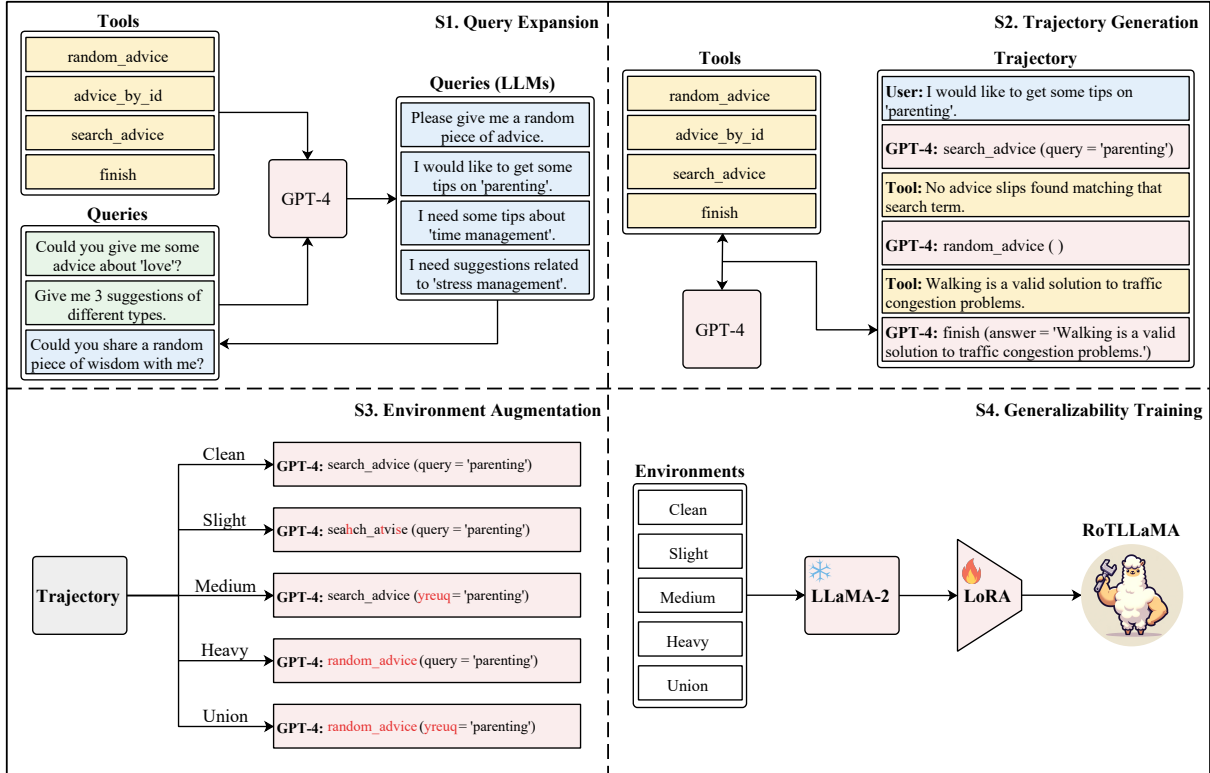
S1. Query Expansion

Tools

random_advice

advice_by_id

search_advice

finish

Queries

Could you give me some advice about 'love'?

Give me 3 suggestions of different types.

Could you share a random piece of wisdom with me?

GPT-4

Queries (LLMs)

Please give me a random piece of advice.

I would like to get some tips on 'parenting'.

I need some tips about 'time management'.

I need suggestions related to 'stress management'.

S2. Trajectory Generation

Tools

random_advice

advice_by_id

search_advice

finish

GPT-4

Trajectory

User: I would like to get some tips on 'parenting'.

GPT-4: search_advice (query = 'parenting')

Tool: No advice slips found matching that search term.

GPT-4: random_advice ( )

Tool: Walking is a valid solution to traffic congestion problems.

GPT-4: finish (answer = 'Walking is a valid solution to traffic congestion problems.')

S3. Environment Augmentation

Trajectory

Clean

GPT-4: search_advice (query = 'parenting')

Slight

GPT-4: seahch_atvise (query = 'parenting')

Medium

GPT-4: search_advice (yreuq = 'parenting')

Heavy

GPT-4: random_advice (query = 'parenting')

Union

GPT-4: random_advice (yreuq = 'parenting')

S4. Generalizability Training

Environments

Clean

Slight

Medium

Heavy

Union

LLaMA-2

LoRA

RoTLLaMA